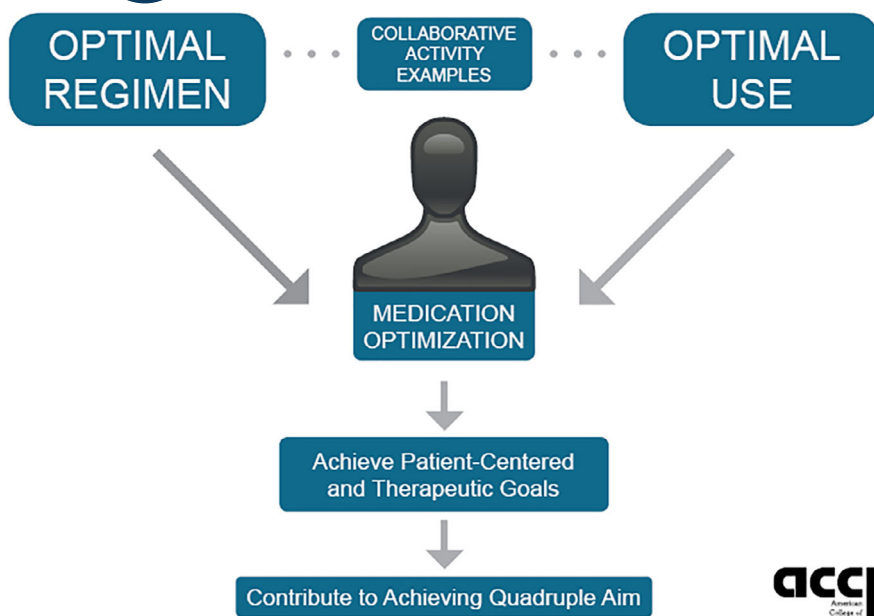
OPTIMAL REGIMEN

COLLABORATIVE ACTIVITY EXAMPLES

OPTIMAL USE

MEDICATION OPTIMIZATION

Achieve Patient-Centered and Therapeutic Goals

Contribute to Achieving Quadruple Aim

accp

American College of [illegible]